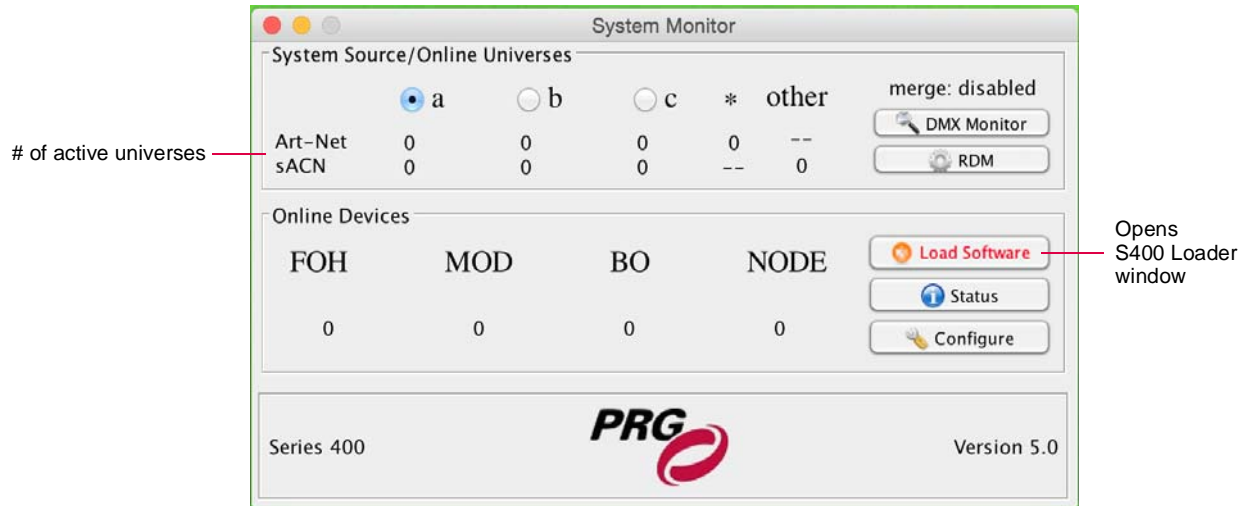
System Monitor

System Source/Online Universes

| | a | b | c | * | other |
|---|---|---|---|---|---|
| Art-Net | 0 | 0 | 0 | 0 | -- |
| sACN | 0 | 0 | 0 | -- | 0 |

merge: disabled

DMX Monitor

RDM

# of active universes

Online Devices

| FOH | MOD | BO | NODE |
|---|---|---|---|
| 0 | 0 | 0 | 0 |

Load Software

Status

Configure

Opens S400 Loader window

Series 400

PRG

Version 5.0